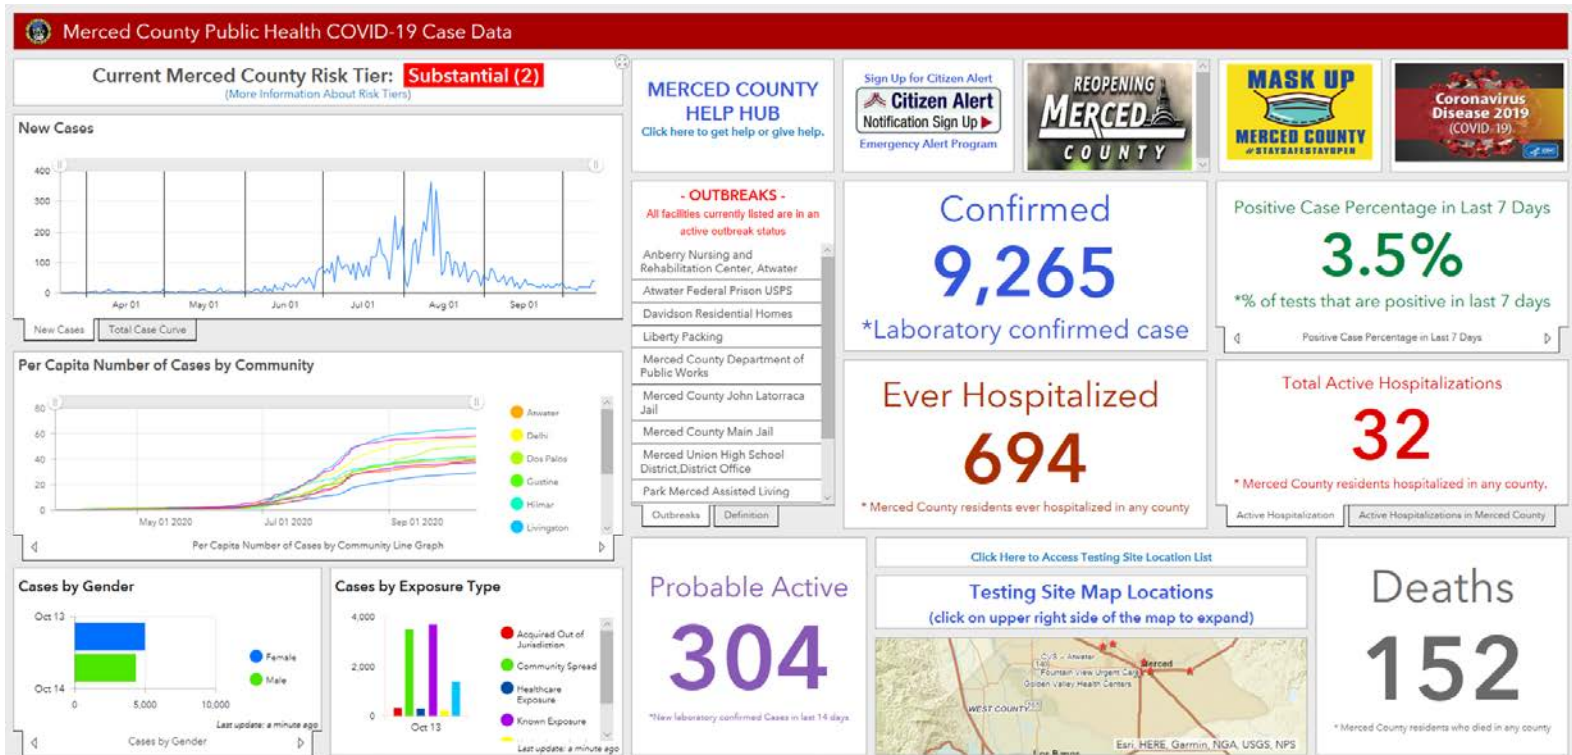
Merced County Public Health COVID-19 Case Data

Current Merced County Risk Tier: Substantial (2)
(More Information About Risk Tiers)

New Cases

400
300
200
100
0
Apr 01 May 01 Jun 01 Jul 01 Aug 01 Sep 01

New Cases | Total Case Curve

Per Capita Number of Cases by Community

80
60
40
20
0
May 01 2020 Jul 01 2020 Sep 01 2020

Atwater
Delhi
Dos Palos
Gustine
Hilmar
Livingston

Per Capita Number of Cases by Community Line Graph

Cases by Gender

Oct 13
Oct 14
0 5,000 10,000
Female
Male
Last update: a minute ago
Cases by Gender

Cases by Exposure Type

4,000
2,000
0
Oct 13
Acquired Out of Jurisdiction
Community Spread
Healthcare Exposure
Known Exposure
Last update: a minute ago

MERCED COUNTY HELP HUB
Click here to get help or give help.

Sign Up for Citizen Alert
Citizen Alert
Notification Sign Up
Emergency Alert Program

REOPENING MERCED COUNTY

MASK UP
MERCED COUNTY
#STAYSAFESTAYOPEN

Coronavirus Disease 2019 (COVID-19)

- OUTBREAKS -
All facilities currently listed are in an active outbreak status

Anberry Nursing and Rehabilitation Center, Atwater
Atwater Federal Prison USPS
Davidson Residential Homes
Liberty Packing
Merced County Department of Public Works
Merced County John Latorraca Jail
Merced County Main Jail
Merced Union High School District,District Office
Park Merced Assisted Living

Outbreaks | Definition

Confirmed
9,265
*Laboratory confirmed case

Positive Case Percentage in Last 7 Days
3.5%
*% of tests that are positive in last 7 days
Positive Case Percentage in Last 7 Days

Ever Hospitalized
694
* Merced County residents ever hospitalized in any county

Total Active Hospitalizations
32
* Merced County residents hospitalized in any county.
Active Hospitalization | Active Hospitalizations in Merced County

Probable Active
304
*New laboratory confirmed Cases in last 14 days

Click Here to Access Testing Site Location List

Testing Site Map Locations
(click on upper right side of the map to expand)

CVS - Atwater
Fountain View Urgent Care
Golden Valley Health Centers
Merced
WEST COUNTY
Esri, HERE, Garmin, NGA, USGS, NPS

Deaths
152
* Merced County residents who died in any county